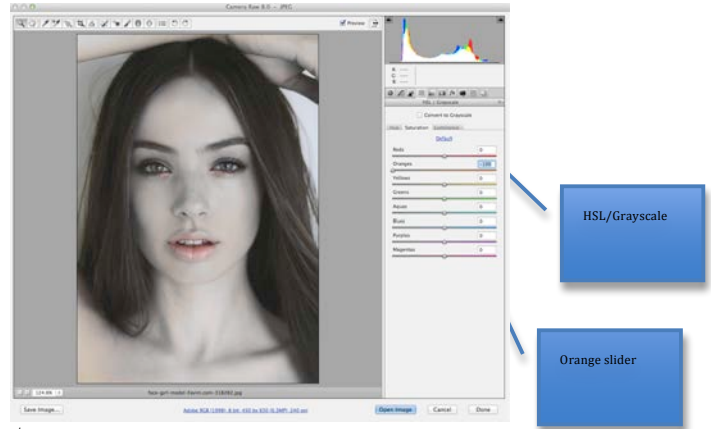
Camera Raw 8.0 – JPEG

Preview

HSL / Grayscale

Convert to Grayscale

Hue Saturation Luminance

Default

Reds 0

Oranges -100

Yellows 0

Greens 0

Aquas 0

Blues 0

Purples 0

Magentas 0

HSL/Grayscale

Orange slider

124.9%

Save Image...

Adobe RGB (1998); 8 bit; 450 by 650 (0.3MP); 240 ppi

Open Image

Cancel

Done